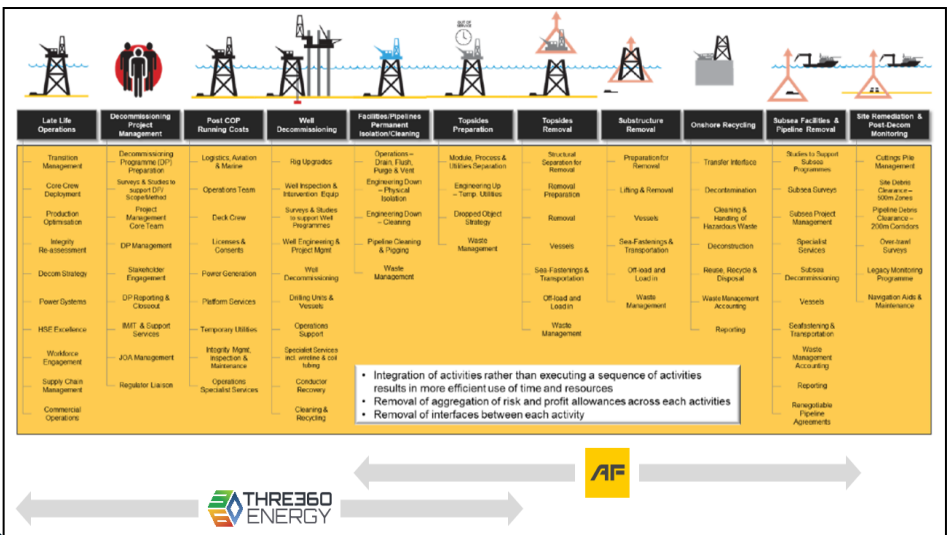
Late Life Operations

Transition Management
Core Crew Deployment
Production Optimisation
Integrity Re-assessment
Decom Strategy
Power Systems
HSE Excellence
Workforce Engagement
Supply Chain Management
Commercial Operations

Decommissioning Project Management

Decommissioning Programme (DP) Preparation
Surveys & Studies to support DP/ Scope/Method
Project Management Core Team
DP Management
Stakeholder Engagement
DP Reporting & Closeout
IMIT & Support Services
JOA Management
Regulator Liaison

Post COP Running Costs

Logistics, Aviation & Marine
Operations Team
Deck Crew
Licenses & Consents
Power Generation
Platform Services
Temporary Utilities
Integrity Mgmt, Inspection & Maintenance
Operations Specialist Services

Well Decommissioning

Rig Upgrades
Well Inspection & Intervention Equip
Surveys & Studies to support Well Programmes
Well Engineering & Project Mgmt
Well Decommissioning
Drilling Units & Vessels
Operations Support
Specialist Services incl. wireline & coil tubing
Conductor Recovery
Cleaning & Recycling

Facilities/Pipelines Permanent Isolation/Cleaning

Operations – Drain, Flush, Purge & Vent
Engineering Down – Physical Isolation
Engineering Down – Cleaning
Pipeline Cleaning & Pigging
Waste Management

Topsides Preparation

Module, Process & Utilities Separation
Engineering Up – Temp. Utilities
Dropped Object Strategy
Waste Management

Topsides Removal

Structural Separation for Removal
Removal Preparation
Removal
Vessels
Sea-Fastenings & Transportation
Off-load and Load in
Waste Management

Substructure Removal

Preparation for Removal
Lifting & Removal
Vessels
Sea-Fastenings & Transportation
Off-load and Load in
Waste Management

Onshore Recycling

Transfer Interface
Decontamination
Cleaning & Handling of Hazardous Waste
Deconstruction
Reuse, Recycle & Disposal
Waste Management Accounting
Reporting

Subsea Facilities & Pipeline Removal

Studies to Support Subsea Programmes
Subsea Surveys
Subsea Project Management
Specialist Services
Subsea Decommissioning
Vessels
Seafastening & Transportation
Waste Management Accounting
Reporting
Renegotiable Pipeline Agreements

Site Remediation & Post-Decom Monitoring

Cuttings Pile Management
Site Debris Clearance – 500m Zones
Pipeline Debris Clearance – 200m Corridors
Over-trawl Surveys
Legacy Monitoring Programme
Navigation Aids & Maintenance

• Integration of activities rather than executing a sequence of activities results in more efficient use of time and resources
• Removal of aggregation of risk and profit allowances across each activities
• Removal of interfaces between each activity

AF

THRE360 ENERGY